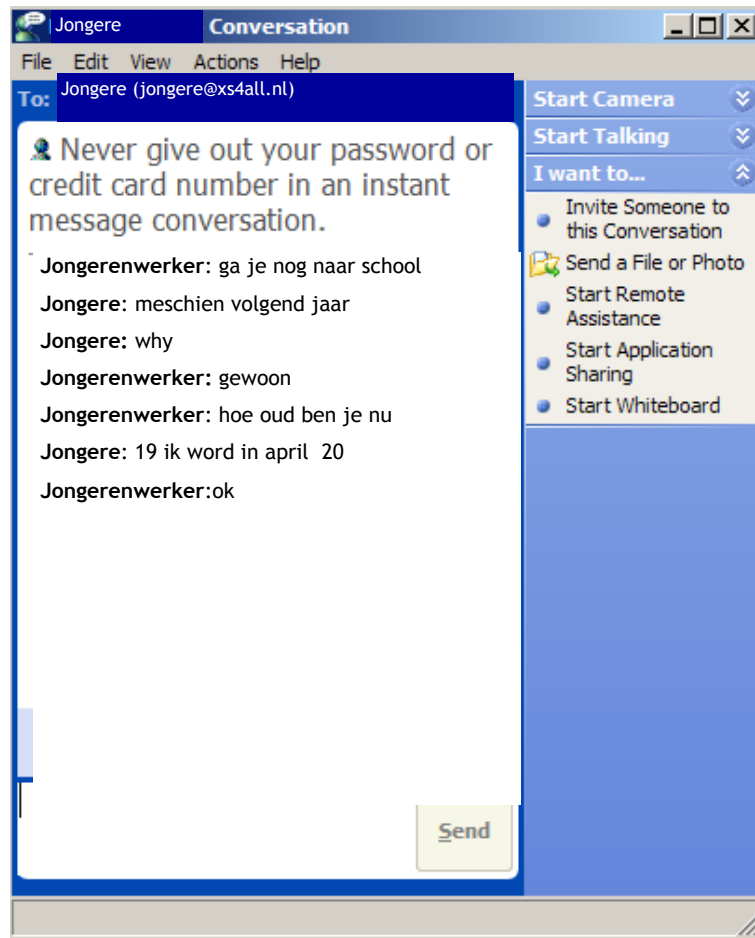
Jongere Conversation

File Edit View Actions Help

To: Jongere (jongere@xs4all.nl)

Never give out your password or credit card number in an instant message conversation.

Jongerenwerker: ga je nog naar school

Jongere: meschien volgend jaar

Jongere: why

Jongerenwerker: gewoon

Jongerenwerker: hoe oud ben je nu

Jongere: 19 ik word in april 20

Jongerenwerker:ok

Send

Start Camera

Start Talking

I want to...

Invite Someone to this Conversation

Send a File or Photo

Start Remote Assistance

Start Application Sharing

Start Whiteboard